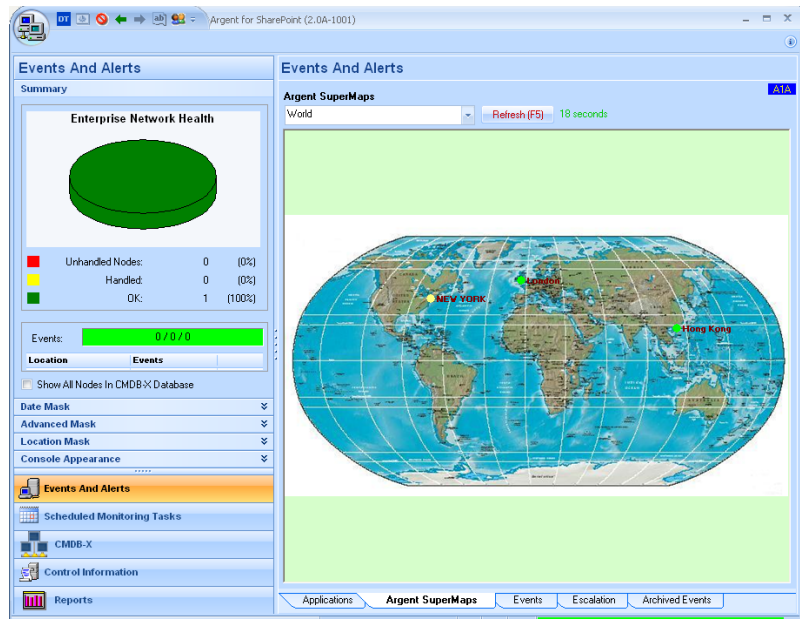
DT ab Argent for SharePoint (2.0A-1001)

Events And Alerts

Summary

Enterprise Network Health

| | | | |
|---|---|---|---|
| | Unhandled Nodes: | 0 | (0%) |
| | Handled: | 0 | (0%) |
| | OK: | 1 | (100%) |

Events: 0 / 0 / 0

| Location | Events |
|---|---|

Show All Nodes In CMDB-X Database

Date Mask

Advanced Mask

Location Mask

Console Appearance

Events And Alerts

Scheduled Monitoring Tasks

CMDB-X

Control Information

Reports

Events And Alerts

A1A

Argent SuperMaps

World

Refresh (F5) 18 seconds

NEW YORK

London

Hong Kong

Applications Argent SuperMaps Events Escalation Archived Events